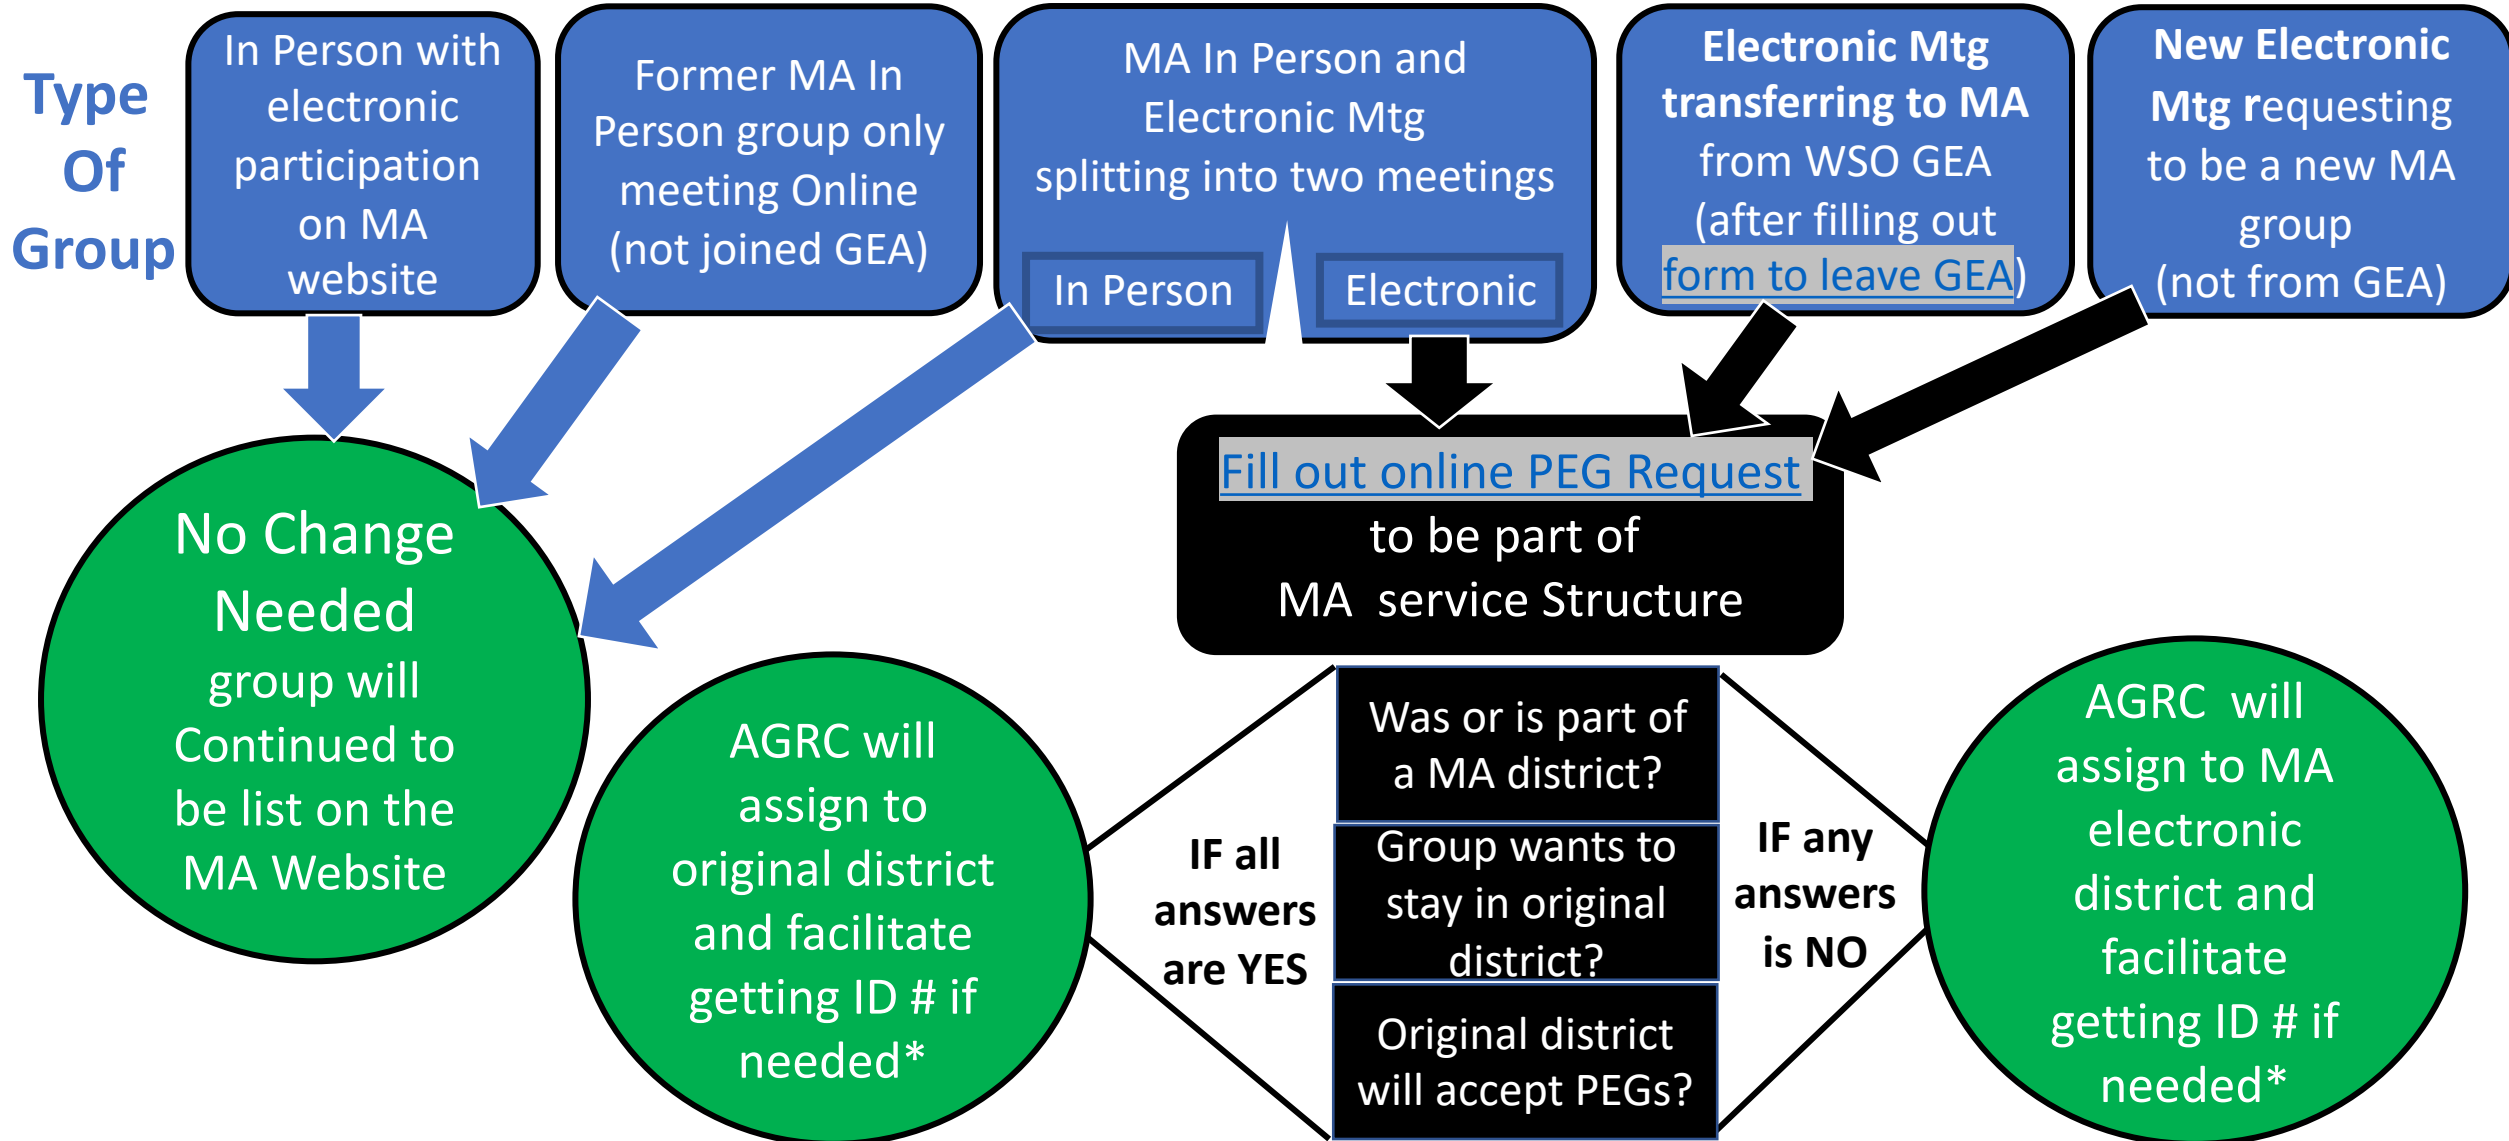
Type Of Group

In Person with electronic participation on MA website

Former MA In Person group only meeting Online (not joined GEA)

MA In Person and Electronic Mtg splitting into two meetings

In Person

Electronic

Electronic Mtg transferring to MA from WSO GEA (after filling out form to leave GEA)

New Electronic Mtg requesting to be a new MA group (not from GEA)

No Change Needed group will Continued to be list on the MA Website

Fill out online PEG Request to be part of MA service Structure

Was or is part of a MA district?

Group wants to stay in original district?

Original district will accept PEGs?

IF all answers are YES

IF any answers is NO

AGRC will assign to original district and facilitate getting ID # if needed*

AGRC will assign to MA electronic district and facilitate getting ID # if needed*